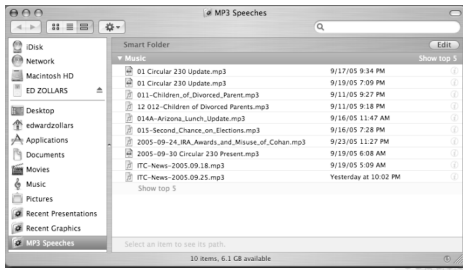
MP3 Speeches

iDisk
Network
Macintosh HD
ED ZOLLARS
Desktop
edwardzollars
Applications
Documents
Movies
Music
Pictures
Recent Presentations
Recent Graphics
MP3 Speeches

Smart Folder
Edit
Music
Show top 5

| | |
|---|---|
| 01 Circular 230 Update.mp3 | 9/17/05 9:34 PM |
| 01 Circular 230 Update.mp3 | 9/19/05 7:09 PM |
| 011–Children_of_Divorced_Parent.mp3 | 9/11/05 9:27 PM |
| 12 012–Children of Divorced Parents.mp3 | 9/11/05 9:18 PM |
| 014A–Arizona_Lunch_Update.mp3 | 9/16/05 11:47 AM |
| 015–Second_Chance_on_Elections.mp3 | 9/16/05 7:28 PM |
| 2005–09–24_IRA_Awards_and_Misuse_of_Cohan.mp3 | 9/23/05 11:27 PM |
| 2005–09–30 Circular 230 Present.mp3 | 9/19/05 6:08 AM |
| ITC–News–2005.09.18.mp3 | 9/19/05 5:09 PM |
| ITC–News–2005.09.25.mp3 | Yesterday at 10:02 PM |

Show top 5

Select an item to see its path.

10 items, 6.1 GB available